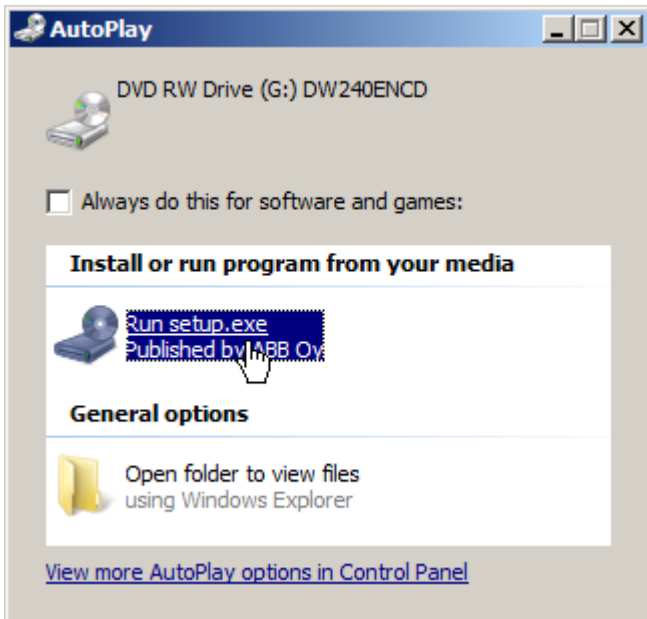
AutoPlay

DVD RW Drive (G:) DW240ENCD

Always do this for software and games:

Install or run program from your media

Run setup.exe
Published by ABB Oy

General options

Open folder to view files
using Windows Explorer

View more AutoPlay options in Control Panel